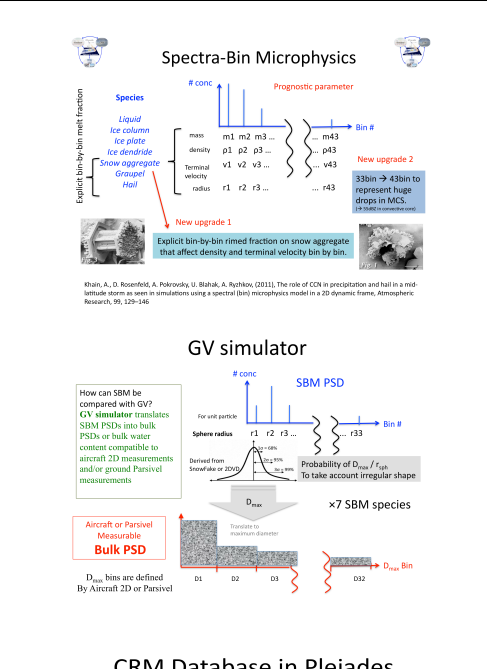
Spectra-Bin Microphysics

# conc

Prognostic parameter

Explicit bin-by-bin melt fraction

Species

Liquid
Ice column
Ice plate
Ice dendride
Snow aggregate
Graupel
Hail

Bin #

| mass | m1 | m2 | m3 ... | ... m43 |
|---|---|---|---|---|
| density | ρ1 | ρ2 | ρ3 ... | ... ρ43 |
| Terminal velocity | v1 | v2 | v3 ... | ... v43 |
| radius | r1 | r2 | r3 ... | ... r43 |

New upgrade 2

33bin → 43bin to represent huge drops in MCS.
(→ 55x80 in convective core)

New upgrade 1

Explicit bin-by-bin rimed fraction on snow aggregate that affect density and terminal velocity bin by bin.

Fig. 3

Khain, A., D. Rosenfeld, A. Pokrovsky, U. Blahak, A. Ryzhkov, (2011), The role of CCN in precipitation and hail in a mid-latitude storm as seen in simulations using a spectral (bin) microphysics model in a 2D dynamic frame, Atmospheric Research, 99, 129–146

GV simulator

How can SBM be compared with GV? GV simulator translates SBM PSDs into bulk PSDs or bulk water content compatible to aircraft 2D measurements and/or ground Parsivel measurements

# conc

SBM PSD

For unit particle

Sphere radius r1 r2 r3 ... ... r33

Bin #

Derived from SnowFake or 2DVD

1σ = 68%

2σ = 95%

3σ = 99%

Probability of $D_{max}$ / $r_{sph}$
To take account irregular shape

$D_{max}$

×7 SBM species

Aircraft or Parsivel Measurable
Bulk PSD

Translate to maximum diameter

D1 D2 D3 D32

$D_{max}$ Bin

$D_{max}$ bins are defined By Aircraft 2D or Parsivel

CRM Database in Pleiades